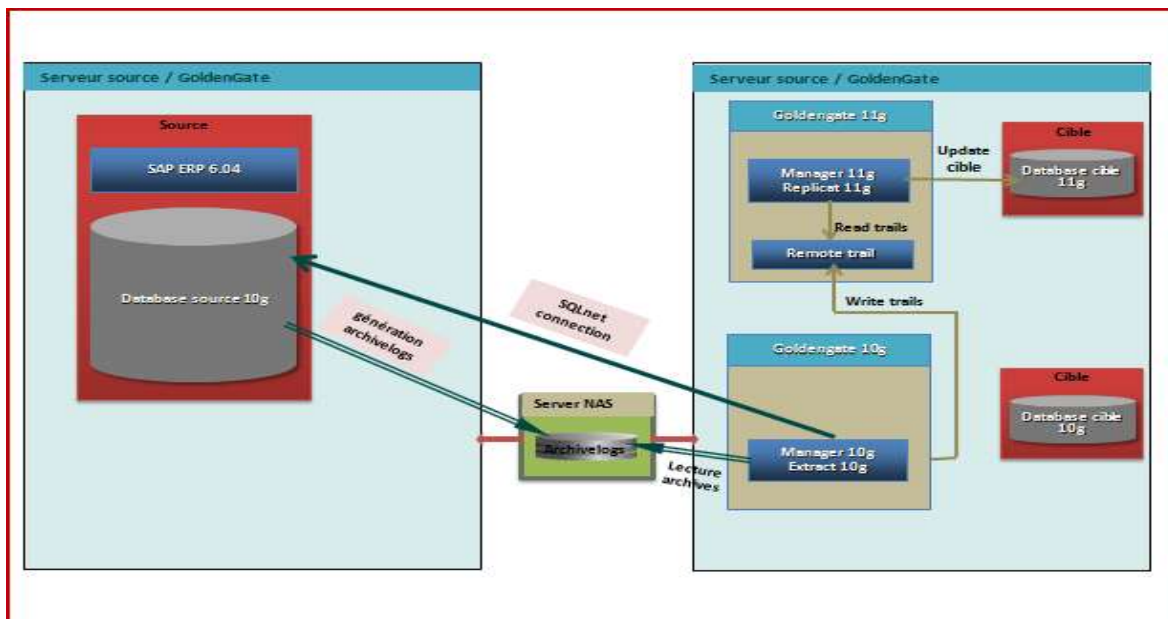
Serveur source / GoldenGate

Source

SAP ERP 6.04

Database source 10g

génération archivelogs

SQLnet connection

Server NAS

Archivelogs

Lecture archives

Serveur source / GoldenGate

Goldengate 11g

Manager 11g
Replicat 11g

Read trails

Remote trail

Update cible

Cible

Database cible 11g

Write trails

Goldengate 10g

Manager 10g
Extract 10g

Cible

Database cible 10g